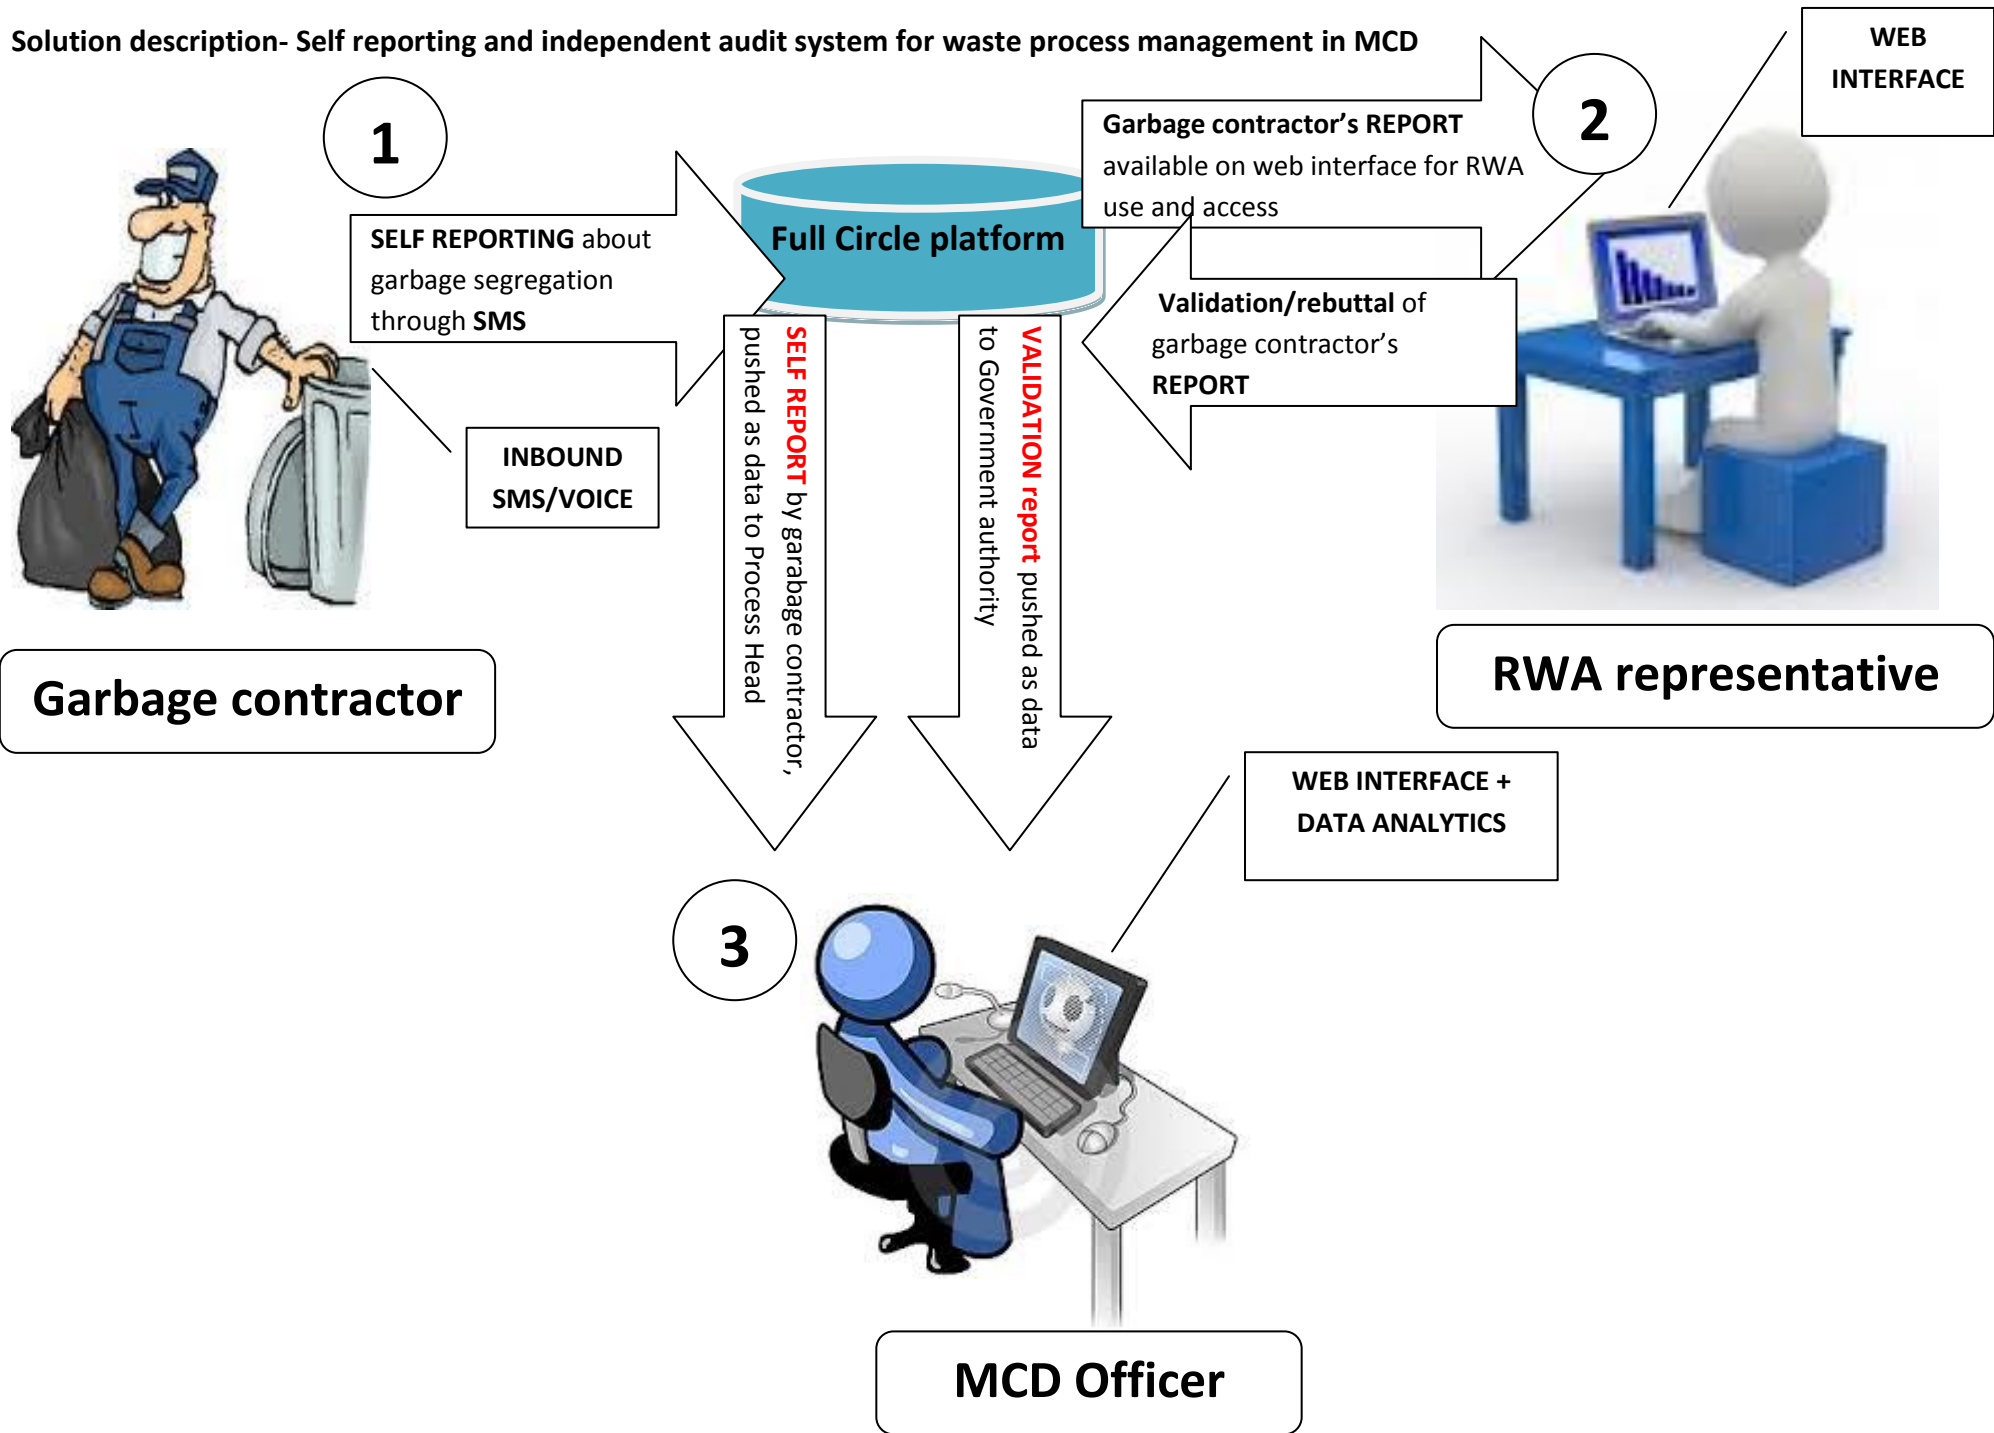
Solution description- Self reporting and independent audit system for waste process management in MCD

1

SELF REPORTING about garbage segregation through SMS

Full Circle platform

Garbage contractor's REPORT available on web interface for RWA use and access

2

WEB INTERFACE

Validation/rebuttal of garbage contractor's REPORT

INBOUND SMS/VOICE

SELF REPORT by garabage contractor, pushed as data to Process Head

VALIDATION report pushed as data to Government authority

Garbage contractor

RWA representative

WEB INTERFACE + DATA ANALYTICS

3

MCD Officer